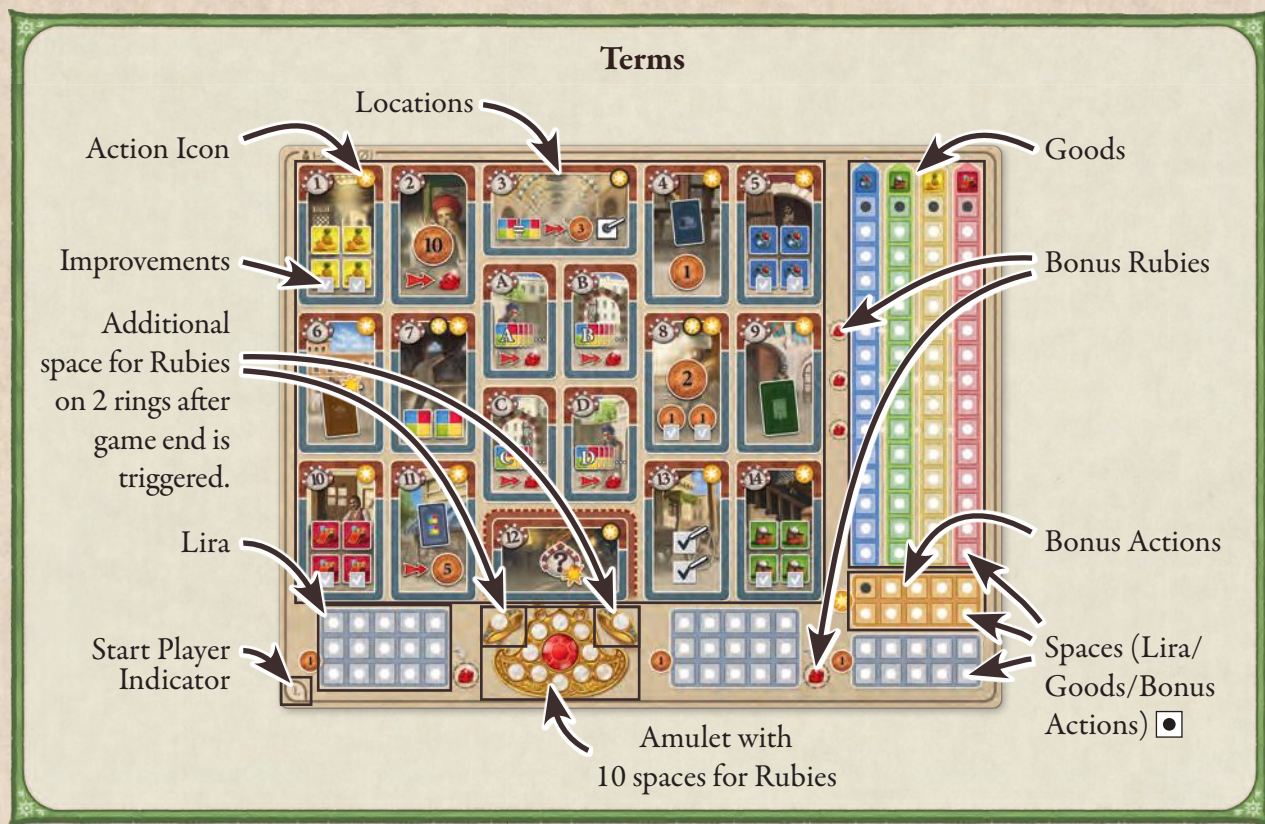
Terms

Locations

Action Icon

Goods

Improvements

Bonus Rubies

Additional space for Rubies on 2 rings after game end is triggered.

Lira

Bonus Actions

Start Player Indicator

Spaces (Lira/ Goods/Bonus Actions)

Amulet with 10 spaces for Rubies